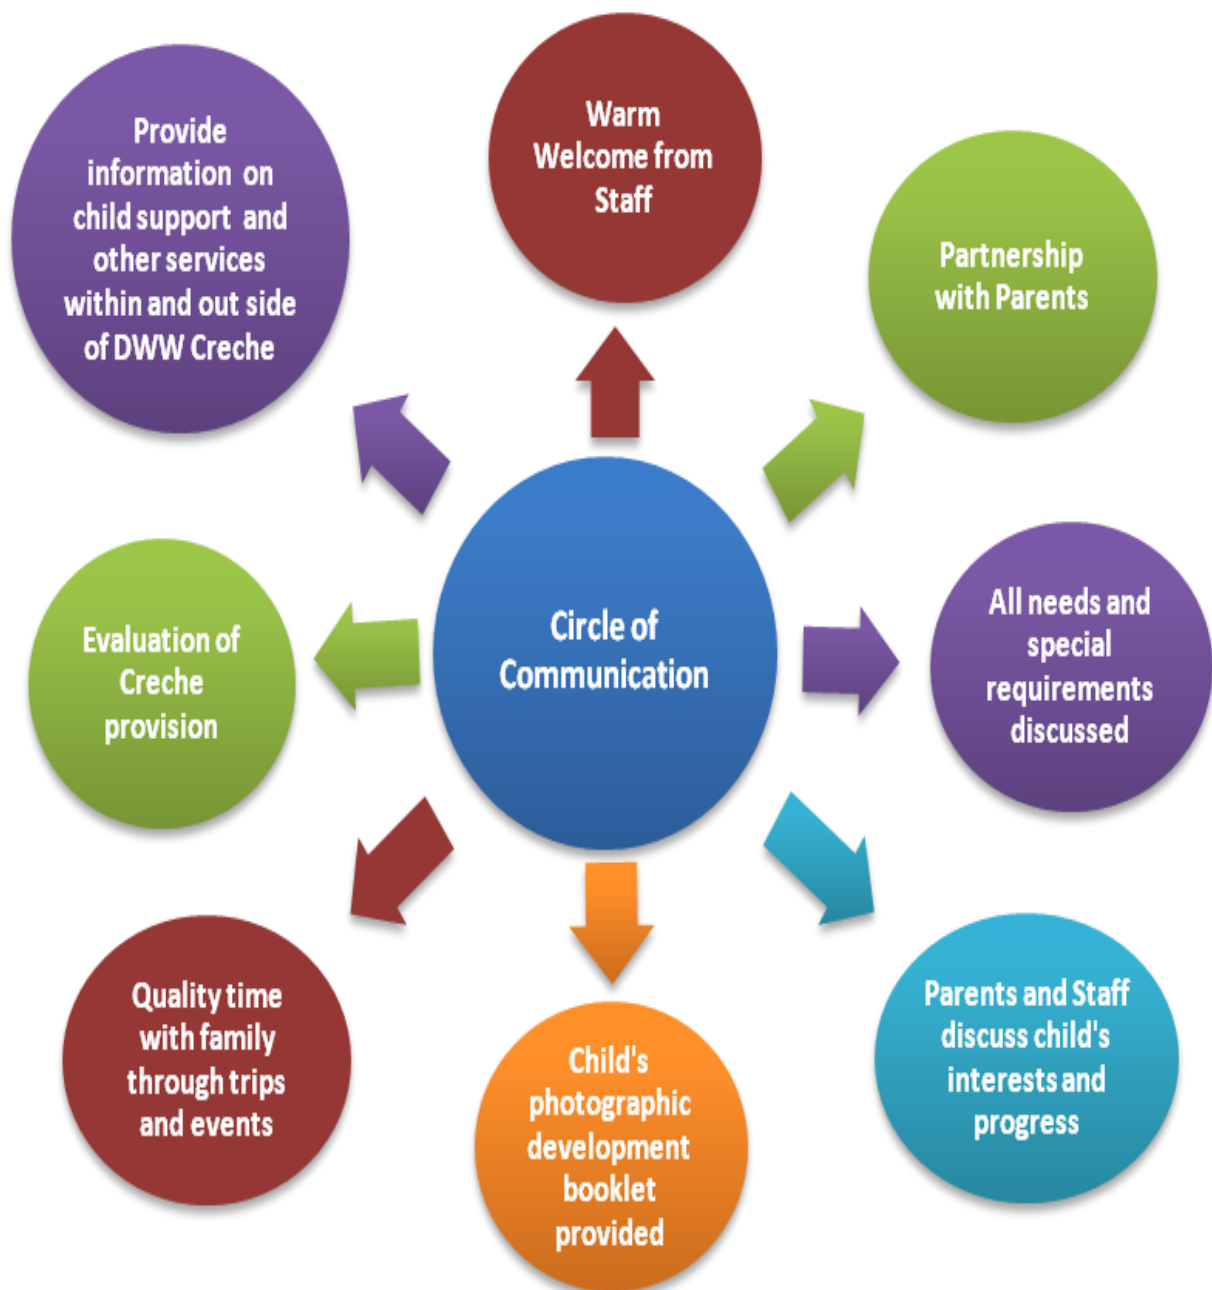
Circle of Communication

Warm Welcome from Staff

Partnership with Parents

All needs and special requirements discussed

Parents and Staff discuss child's interests and progress

Child's photographic development booklet provided

Quality time with family through trips and events

Evaluation of Creche provision

Provide information on child support and other services within and out side of DWW Creche